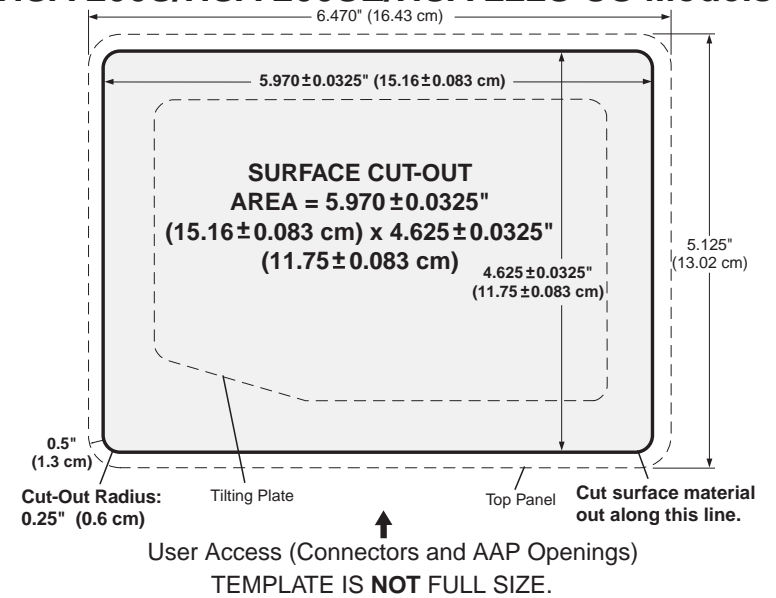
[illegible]

6.470" (16.43 cm)

5.970 ± 0.0325" (15.16 ± 0.083 cm)

SURFACE CUT-OUT AREA = 5.970 ± 0.0325" (15.16 ± 0.083 cm) x 4.625 ± 0.0325" (11.75 ± 0.083 cm)

4.625 ± 0.0325" (11.75 ± 0.083 cm)

5.125" (13.02 cm)

0.5" (1.3 cm)

Cut-Out Radius: 0.25" (0.6 cm)

Tilting Plate

Top Panel

Cut surface material out along this line.

User Access (Connectors and AAP Openings)

TEMPLATE IS **NOT** FULL SIZE.